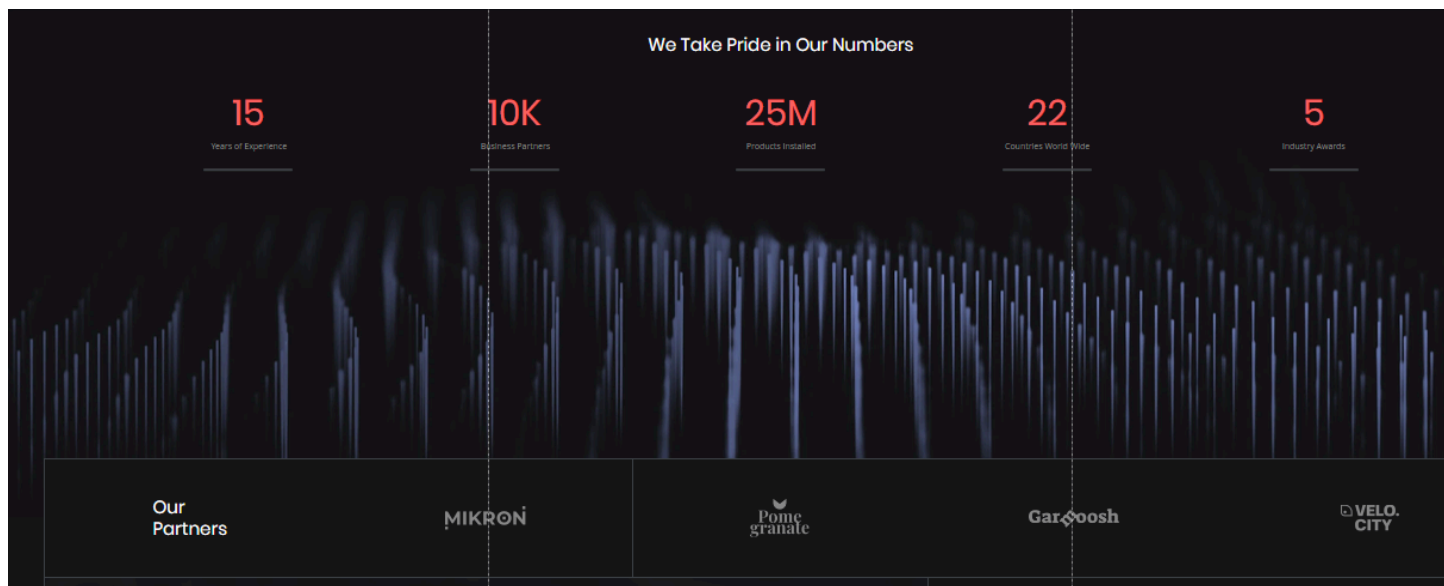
We Take Pride in Our Numbers

15
Years of Experience

10K
Business Partners

25M
Products Installed

22
Countries World Wide

5
Industry Awards

Our Partners

MIKRON

Pome granate

Garoosh

VELO. CITY